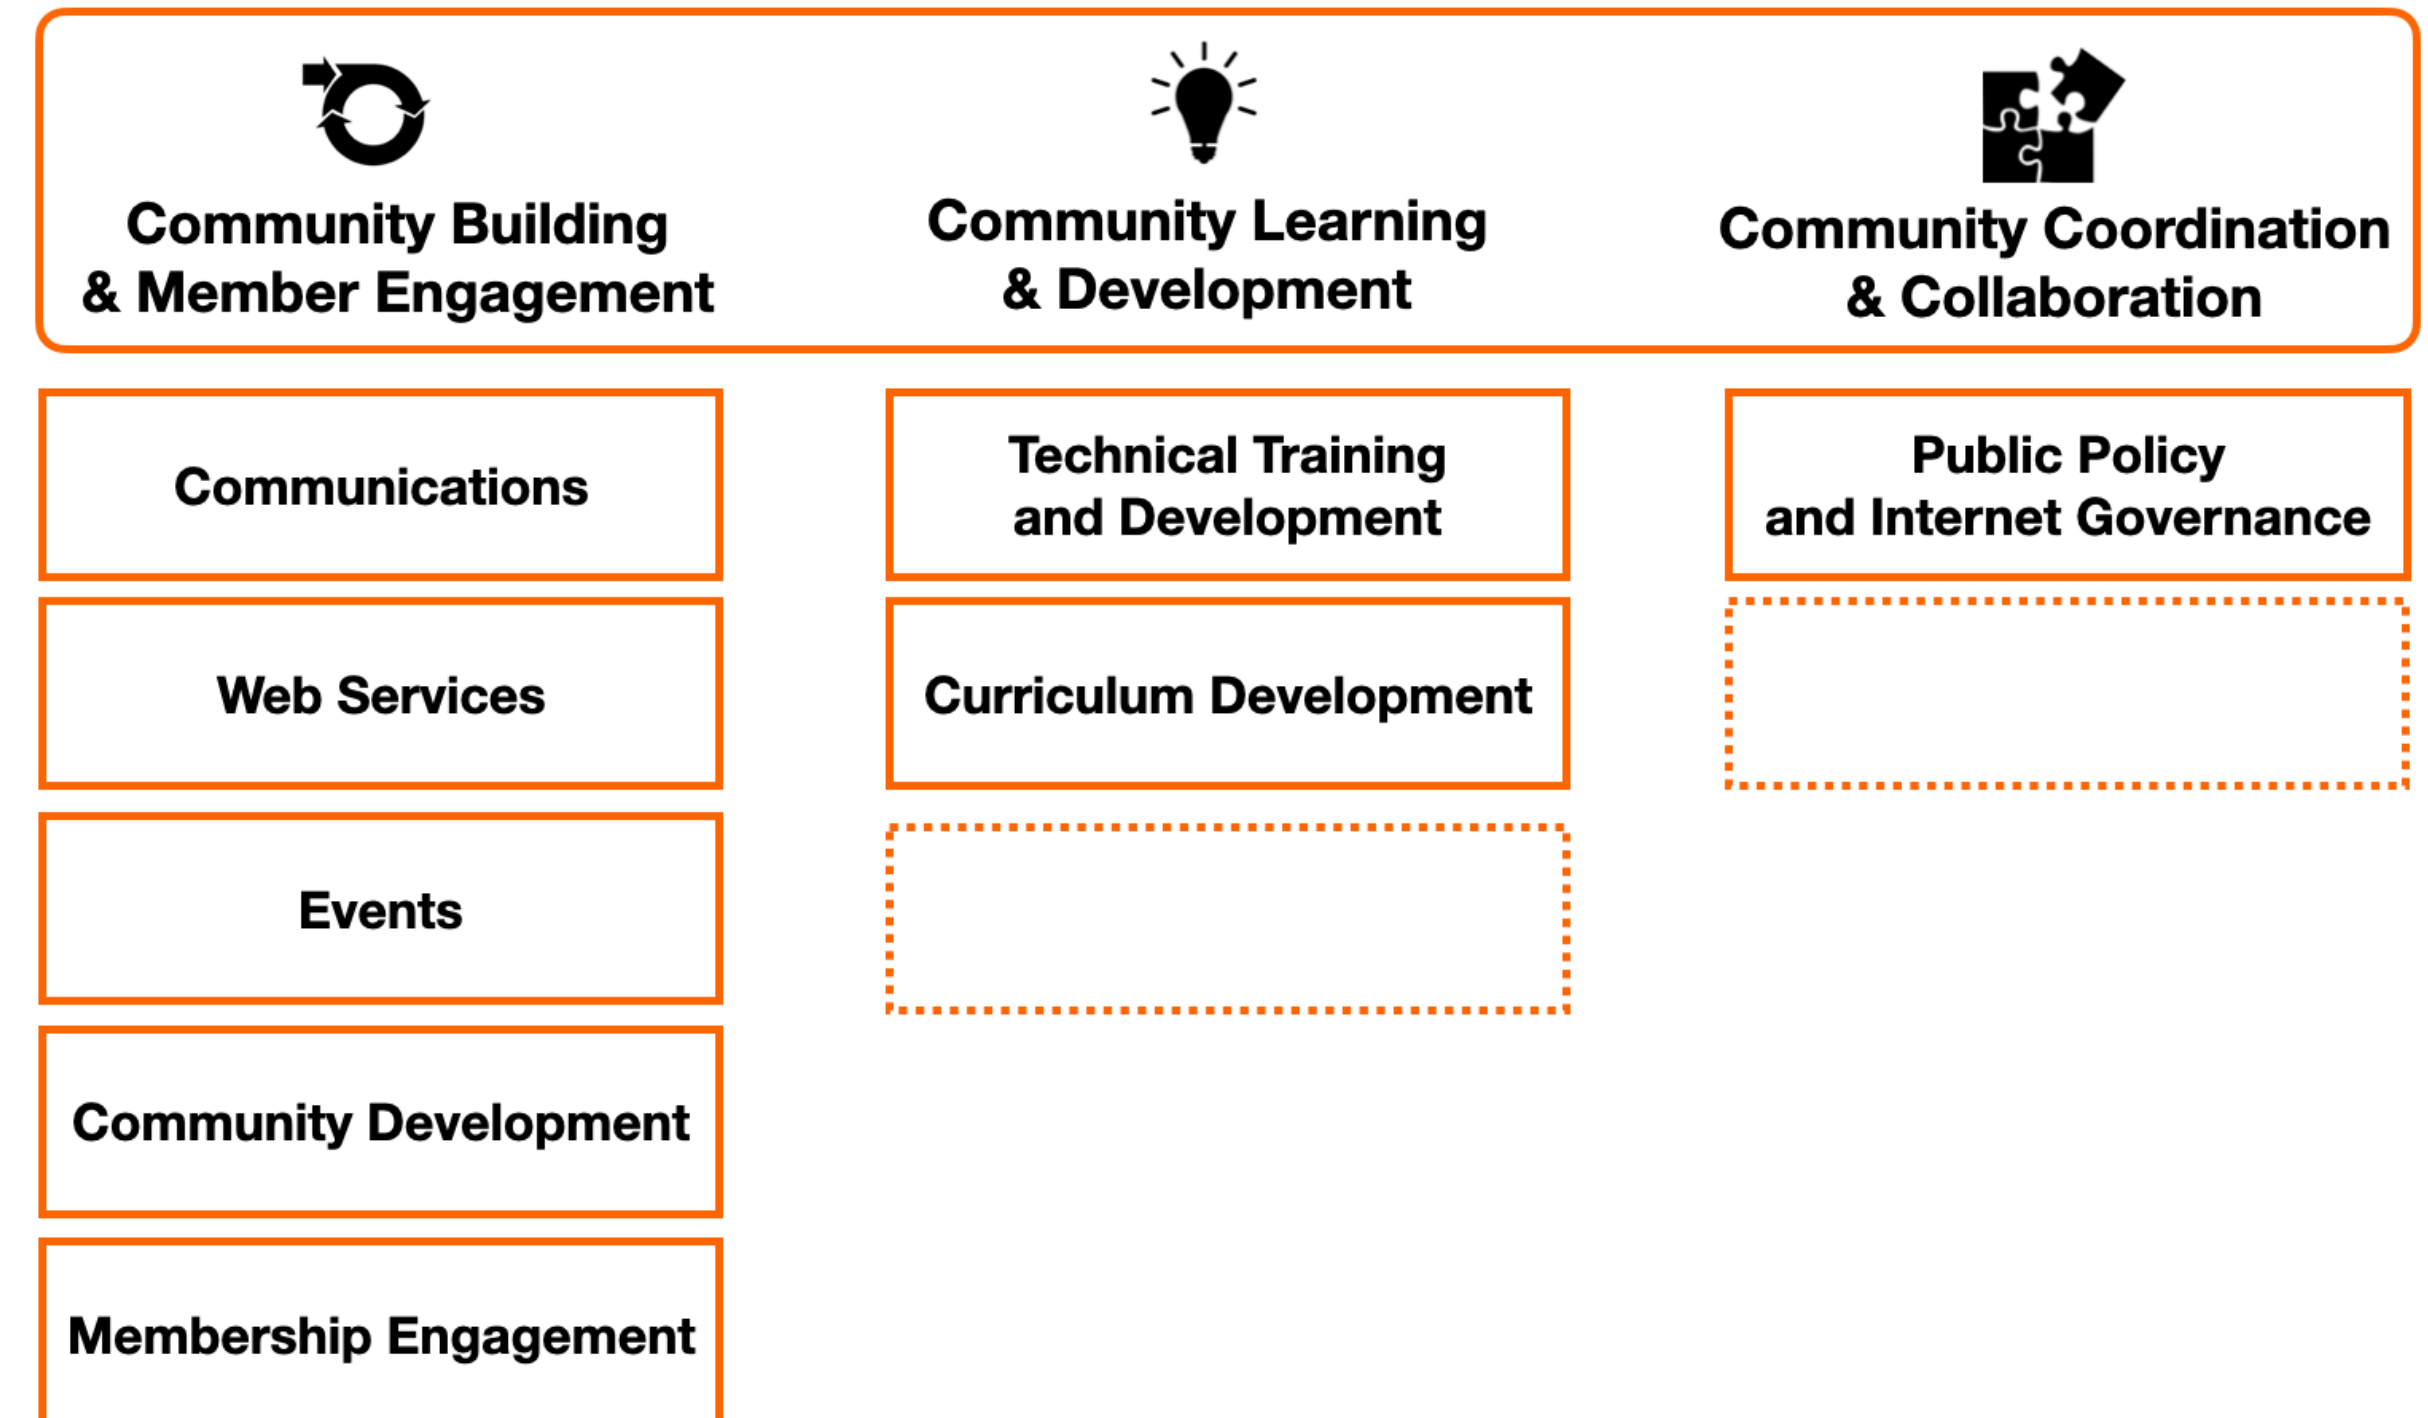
Community Building & Member Engagement

Community Learning & Development

Community Coordination & Collaboration

Communications

Web Services

Events

Community Development

Membership Engagement

Technical Training and Development

Curriculum Development

Public Policy and Internet Governance